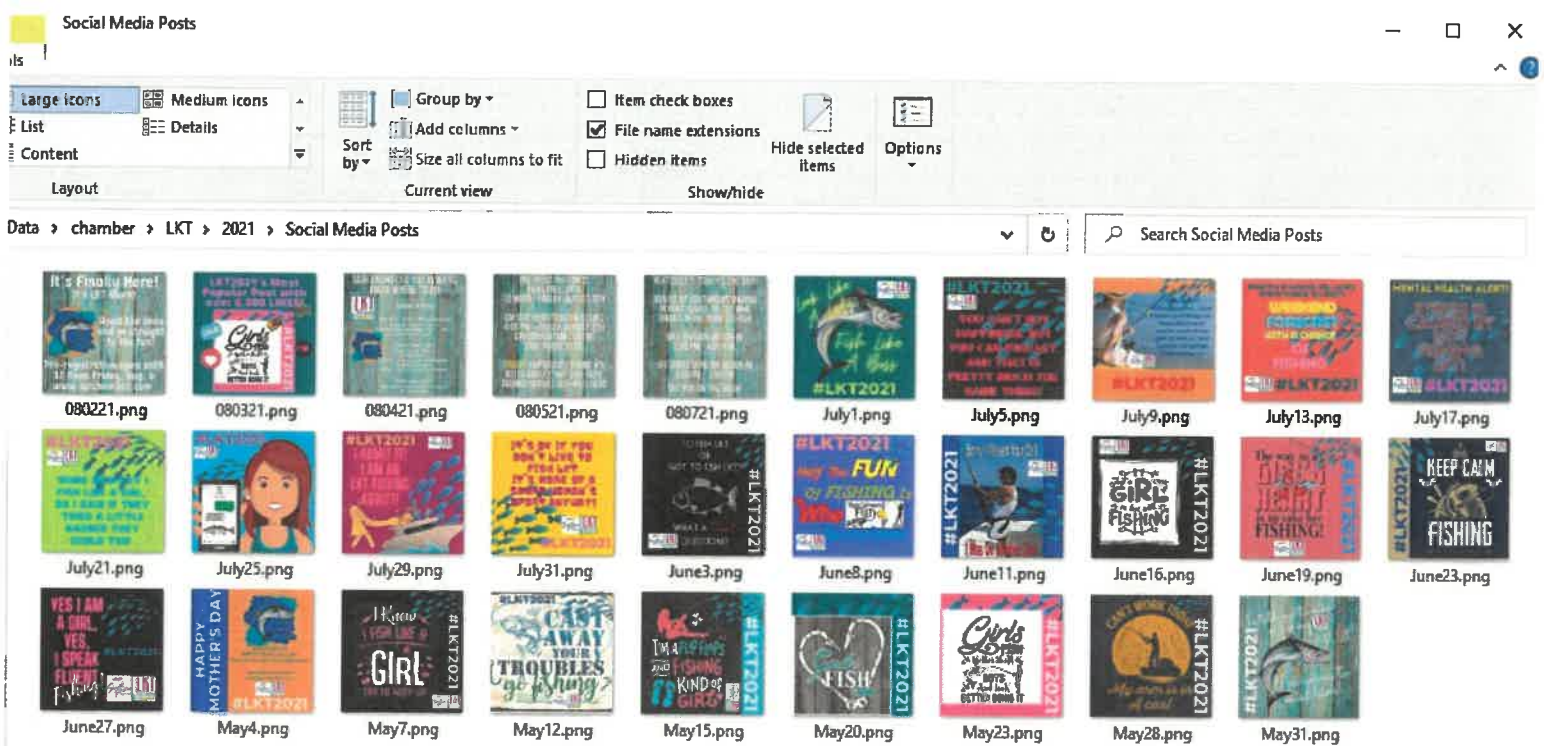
Social Media Posts

ols

Large icons
Medium icons
List
Details
Content
Layout
Sort by
Group by
Add columns
Size all columns to fit
Current view
Item check boxes
File name extensions
Hidden items
Hide selected items
Show/hide
Options

Data › chamber › LKT › 2021 › Social Media Posts

Search Social Media Posts

080221.png
080321.png
080421.png
080521.png
080721.png
July1.png
July5.png
July9.png
July13.png
July17.png
July21.png
July25.png
July29.png
July31.png
June3.png
June8.png
June11.png
June16.png
June19.png
June23.png
June27.png
May4.png
May7.png
May12.png
May15.png
May20.png
May23.png
May28.png
May31.png